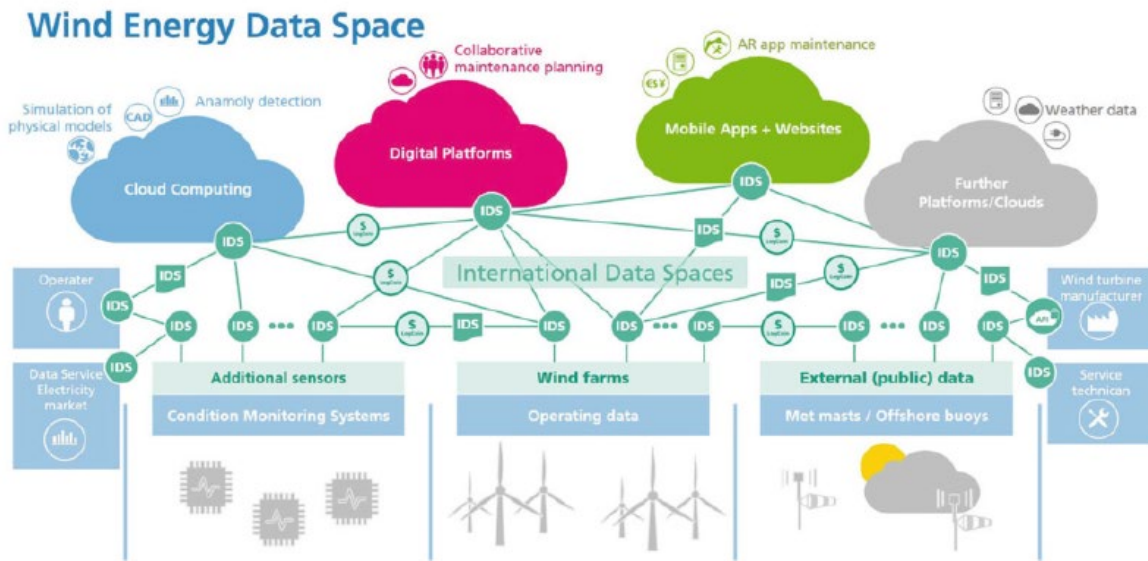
Wind Energy Data Space

Simulation of physical models

CAD

Anamoly detection

Cloud Computing

Collaborative maintenance planning

Digital Platforms

AR app maintenance

CSV

Mobile Apps + Websites

Weather data

Further Platforms/Clouds

IDS

$

International Data Spaces

Operater

Data Service Electricity market

Wind turbine manufacturer

API

Service technican

Additional sensors

Condition Monitoring Systems

Wind farms

Operating data

External (public) data

Met masts / Offshore buoys